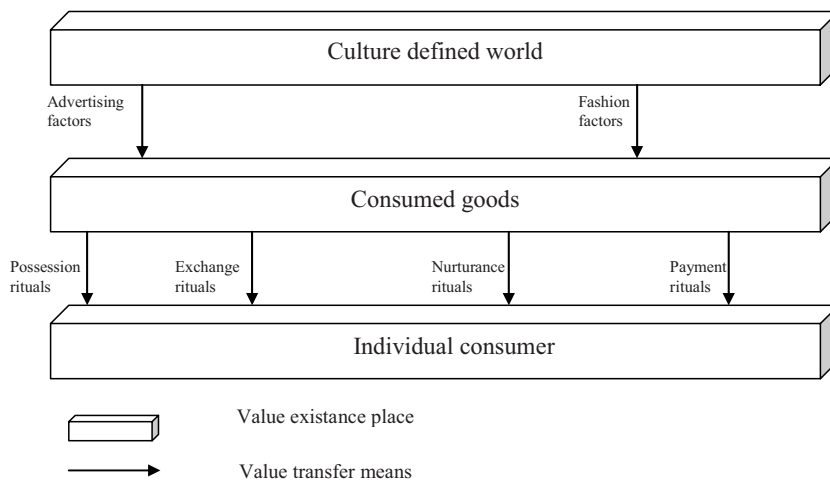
Culture defined world

Advertising factors

Fashion factors

Consumed goods

Possession rituals

Exchange rituals

Nurturance rituals

Payment rituals

Individual consumer

Value existance place

Value transfer means